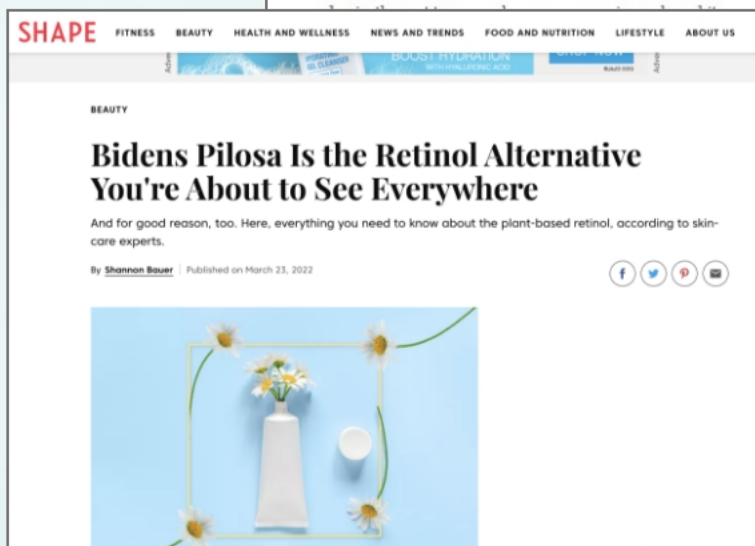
SHAPE FITNESS BEAUTY HEALTH AND WELLNESS NEWS AND TRENDS FOOD AND NUTRITION LIFESTYLE ABOUT US

BOOST HYDRATION WITH HYALURONIC ACID

BEAUTY

Bidens Pilosa Is the Retinol Alternative You're About to See Everywhere

And for good reason, too. Here, everything you need to know about the plant-based retinol, according to skin-care experts.

By Shannon Bauer | Published on March 23, 2022